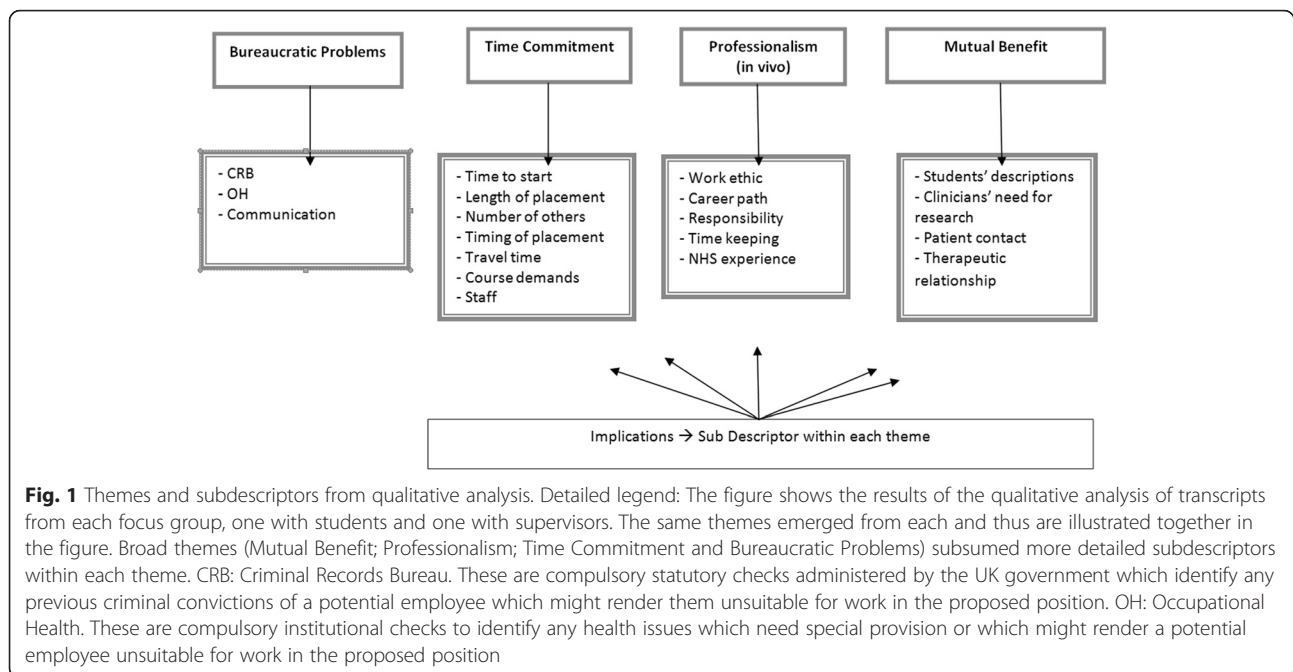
Bureaucratic Problems

- CRB
- OH
- Communication

Time Commitment

- Time to start
- Length of placement
- Number of others
- Timing of placement
- Travel time
- Course demands
- Staff

Professionalism (in vivo)

- Work ethic
- Career path
- Responsibility
- Time keeping
- NHS experience

Mutual Benefit

- Students' descriptions
- Clinicians' need for research
- Patient contact
- Therapeutic relationship

Implications → Sub Descriptor within each theme

**Fig. 1** Themes and subdescriptors from qualitative analysis. Detailed legend: The figure shows the results of the qualitative analysis of transcripts from each focus group, one with students and one with supervisors. The same themes emerged from each and thus are illustrated together in the figure. Broad themes (Mutual Benefit; Professionalism; Time Commitment and Bureaucratic Problems) subsumed more detailed subdescriptors within each theme. CRB: Criminal Records Bureau. These are compulsory statutory checks administered by the UK government which identify any previous criminal convictions of a potential employee which might render them unsuitable for work in the proposed position. OH: Occupational Health. These are compulsory institutional checks to identify any health issues which need special provision or which might render a potential employee unsuitable for work in the proposed position